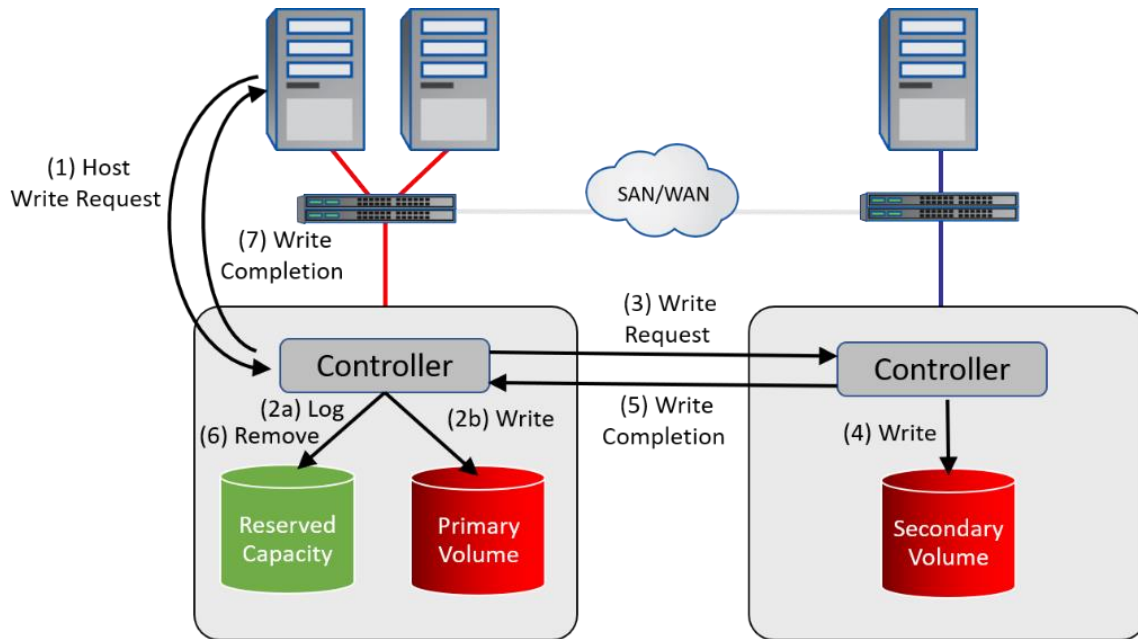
(1) Host
Write Request

(7) Write
Completion

SAN/WAN

(3) Write
Request

Controller

Controller

(2a) Log
(6) Remove

(2b) Write

(5) Write
Completion

(4) Write

Reserved
Capacity

Primary
Volume

Secondary
Volume